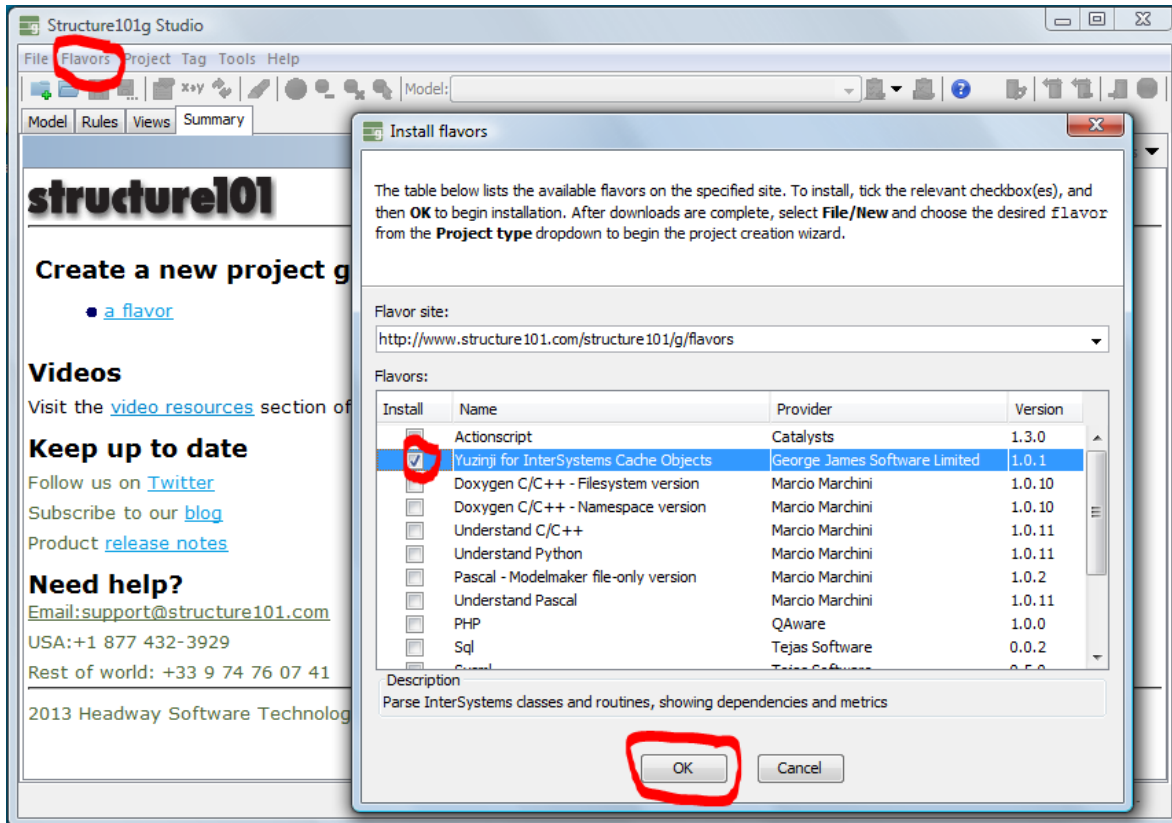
Structure101g Studio

File Flavors Project Tag Tools Help

Model:

Model Rules Views Summary

structure101

Create a new project g

a flavor

Videos

Visit the video resources section of

Keep up to date

Follow us on Twitter

Subscribe to our blog

Product release notes

Need help?

Email:support@structure101.com

USA:+1 877 432-3929

Rest of world: +33 9 74 76 07 41

2013 Headway Software Technolog

Install flavors

The table below lists the available flavors on the specified site. To install, tick the relevant checkbox(es), and then **OK** to begin installation. After downloads are complete, select **File/New** and choose the desired flavor from the **Project type** dropdown to begin the project creation wizard.

Flavor site:

http://www.structure101.com/structure101/g/flavors

Flavors:

| Install | Name | Provider | Version |
|---|---|---|---|
| | Actionscript | Catalysts | 1.3.0 |
| ☑ | Yuzinji for InterSystems Cache Objects | George James Software Limited | 1.0.1 |
| | Doxygen C/C++ - Filesystem version | Marcio Marchini | 1.0.10 |
| | Doxygen C/C++ - Namespace version | Marcio Marchini | 1.0.10 |
| | Understand C/C++ | Marcio Marchini | 1.0.11 |
| | Understand Python | Marcio Marchini | 1.0.11 |
| | Pascal - Modelmaker file-only version | Marcio Marchini | 1.0.2 |
| | Understand Pascal | Marcio Marchini | 1.0.11 |
| | PHP | QAware | 1.0.0 |
| | Sql | Tejas Software | 0.0.2 |
| | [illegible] | Tejas Software | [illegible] |

Description

Parse InterSystems classes and routines, showing dependencies and metrics

OK Cancel